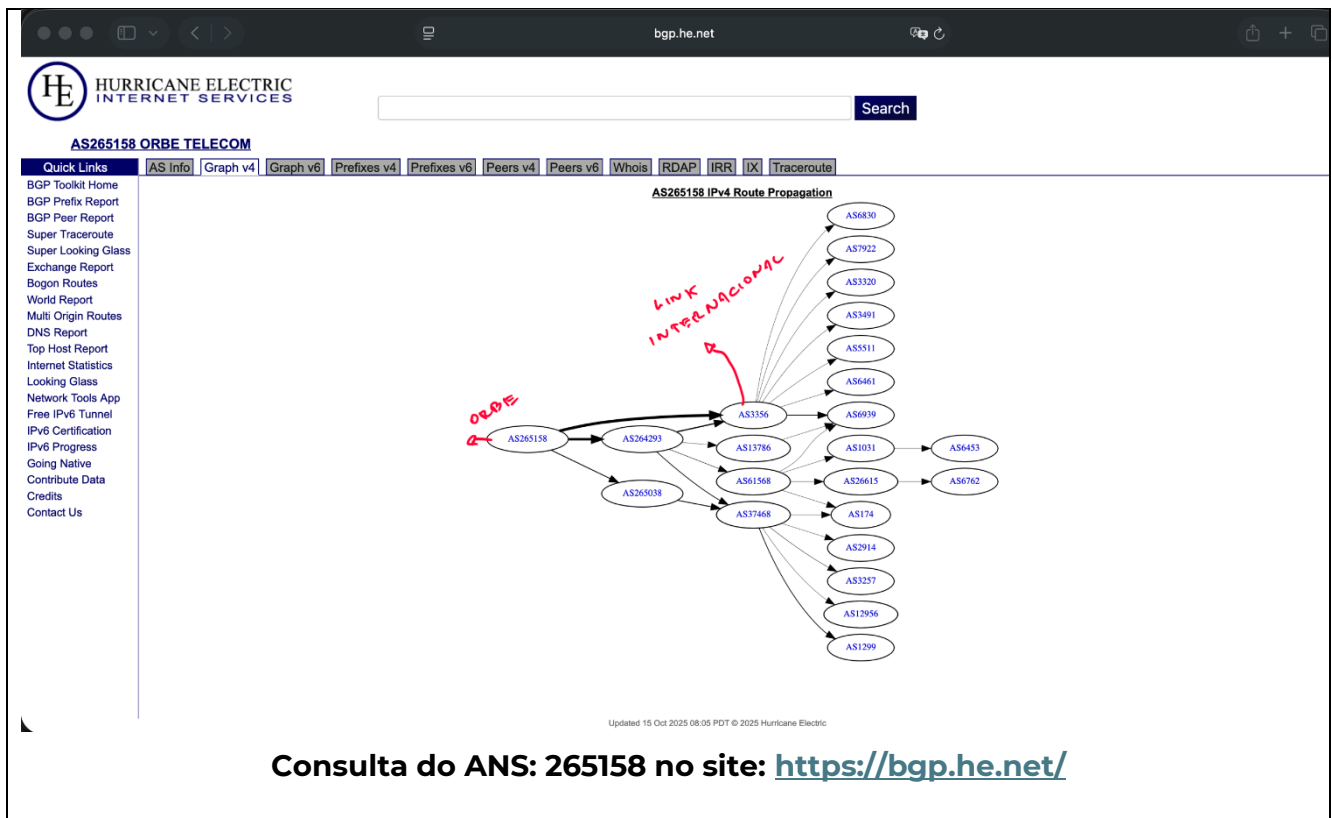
bgp.he.net

HE HURRICANE ELECTRIC INTERNET SERVICES

Search

AS265158 ORBE TELECOM

Quick Links
BGP Toolkit Home
BGP Prefix Report
BGP Peer Report
Super Traceroute
Super Looking Glass
Exchange Report
Bogon Routes
World Report
Multi Origin Routes
DNS Report
Top Host Report
Internet Statistics
Looking Glass
Network Tools App
Free IPv6 Tunnel
IPv6 Certification
IPv6 Progress
Going Native
Contribute Data
Credits
Contact Us

AS Info | Graph v4 | Graph v6 | Prefixes v4 | Prefixes v6 | Peers v4 | Peers v6 | Whois | RDAP | IRR | IX | Traceroute

AS265158 IPv4 Route Propagation

AS6830
AS7922
AS3320
AS3491
AS5511
AS6461
AS6939
AS1031
AS6453
AS26615
AS6762
AS174
AS2914
AS3257
AS12956
AS1299
AS3356
AS13786
AS61568
AS37468
AS265158
AS264293
AS265038

LINK INTERNACIONAL

ORBE

Updated 15 Oct 2025 08:05 PDT © 2025 Hurricane Electric

Consulta do ANS: 265158 no site: https://bgp.he.net/